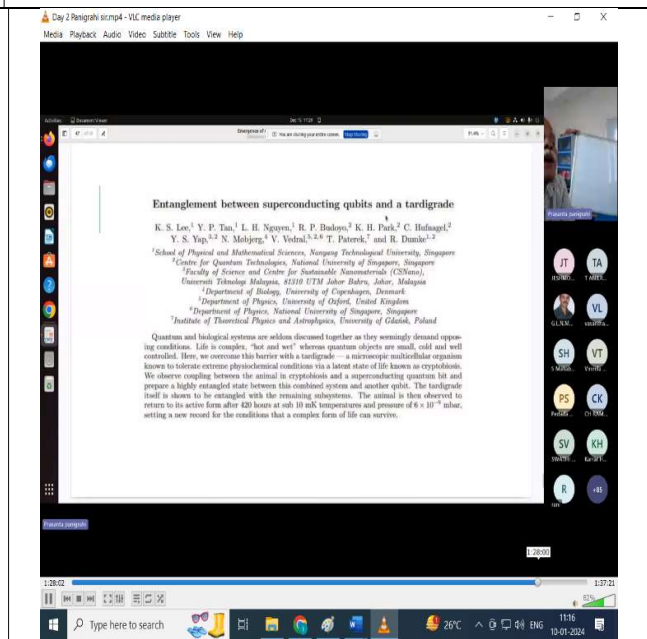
Day 2 Panigrahi sir.mp4 - VLC media player

Media Playback Audio Video Subtitle Tools View Help

Activities Document Viewer

You are sharing your entire screen. Stop sharing

Entanglement between superconducting qubits and a tardigrade

K. S. Lee,$^1$ Y. P. Tan,$^1$ L. H. Nguyen,$^1$ R. P. Budoyo,$^2$ K. H. Park,$^2$ C. Hufnagel,$^2$ Y. S. Yap,$^{2,3}$ N. Møbjerg,$^4$ V. Vedral,$^{5,2,6}$ T. Paterek,$^7$ and R. Dumke$^{1,2}$

$^1$School of Physical and Mathematical Sciences, Nanyang Technological University, Singapore
$^2$Centre for Quantum Technologies, National University of Singapore, Singapore
$^3$Faculty of Science and Centre for Sustainable Nanomaterials (CSNano), Universiti Teknologi Malaysia, 81310 UTM Johor Bahru, Johor, Malaysia
$^4$Department of Biology, University of Copenhagen, Denmark
$^5$Department of Physics, University of Oxford, United Kingdom
$^6$Department of Physics, National University of Singapore, Singapore
$^7$Institute of Theoretical Physics and Astrophysics, University of Gdańsk, Poland

Quantum and biological systems are seldom discussed together as they seemingly demand opposing conditions. Life is complex, "hot and wet" whereas quantum objects are small, cold and well controlled. Here, we overcome this barrier with a tardigrade — a microscopic multicellular organism known to tolerate extreme physiochemical conditions via a latent state of life known as cryptobiosis. We observe coupling between the animal in cryptobiosis and a superconducting quantum bit and prepare a highly entangled state between this combined system and another qubit. The tardigrade itself is shown to be entangled with the remaining subsystems. The animal is then observed to return to its active form after 420 hours at sub 10 mK temperatures and pressure of $6 \times 10^{-6}$ mbar, setting a new record for the conditions that a complex form of life can survive.

Prasanta panigrahi

JT TA SV KH SH VT PS CK VL R +85

Prasanta panigrahi

1:28:00

1:28:02 1:37:21

Type here to search

26°C ENG 11:16 10-01-2024